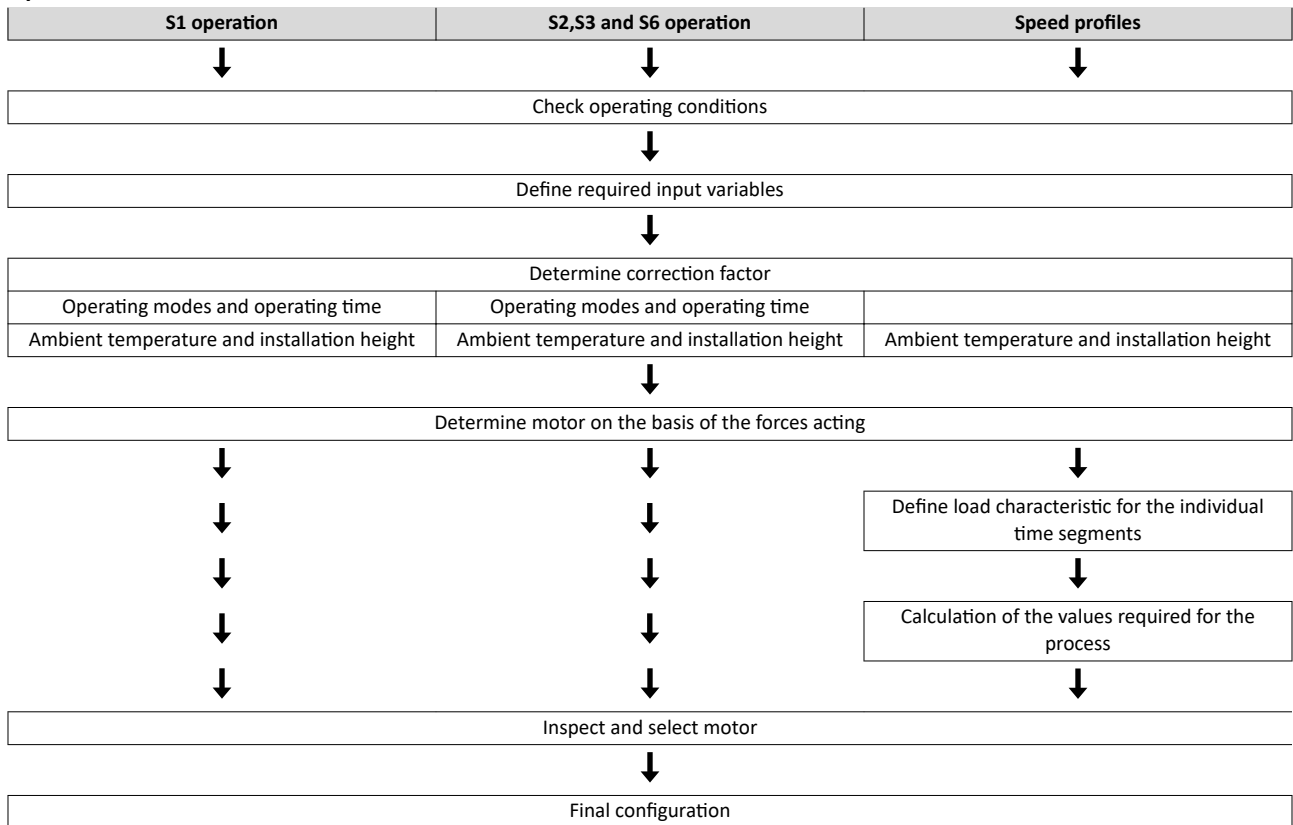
| S1 operation | S2,S3 and S6 operation | Speed profiles |
|---|---|---|

Check operating conditions

Define required input variables

Determine correction factor

| Operating modes and operating time | Operating modes and operating time | |
|---|---|---|
| Ambient temperature and installation height | Ambient temperature and installation height | Ambient temperature and installation height |

Determine motor on the basis of the forces acting

Define load characteristic for the individual time segments

Calculation of the values required for the process

Inspect and select motor

Final configuration